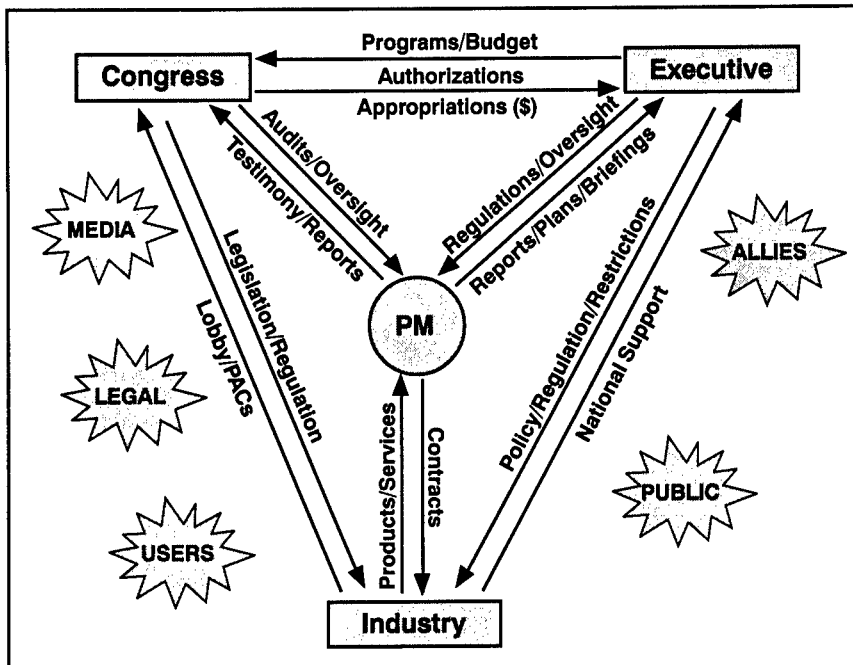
Programs/Budget
Congress
Authorizations
Executive
Appropriations ($)
Audits/Oversight
Testimony/Reports
Regulations/Oversight
Reports/Plans/Briefings
MEDIA
Legislation/Regulation
Lobby/PACs
PM
National Support
Policy/Regulation/Restrictions
ALLIES
LEGAL
Products/Services
Contracts
PUBLIC
USERS
Industry